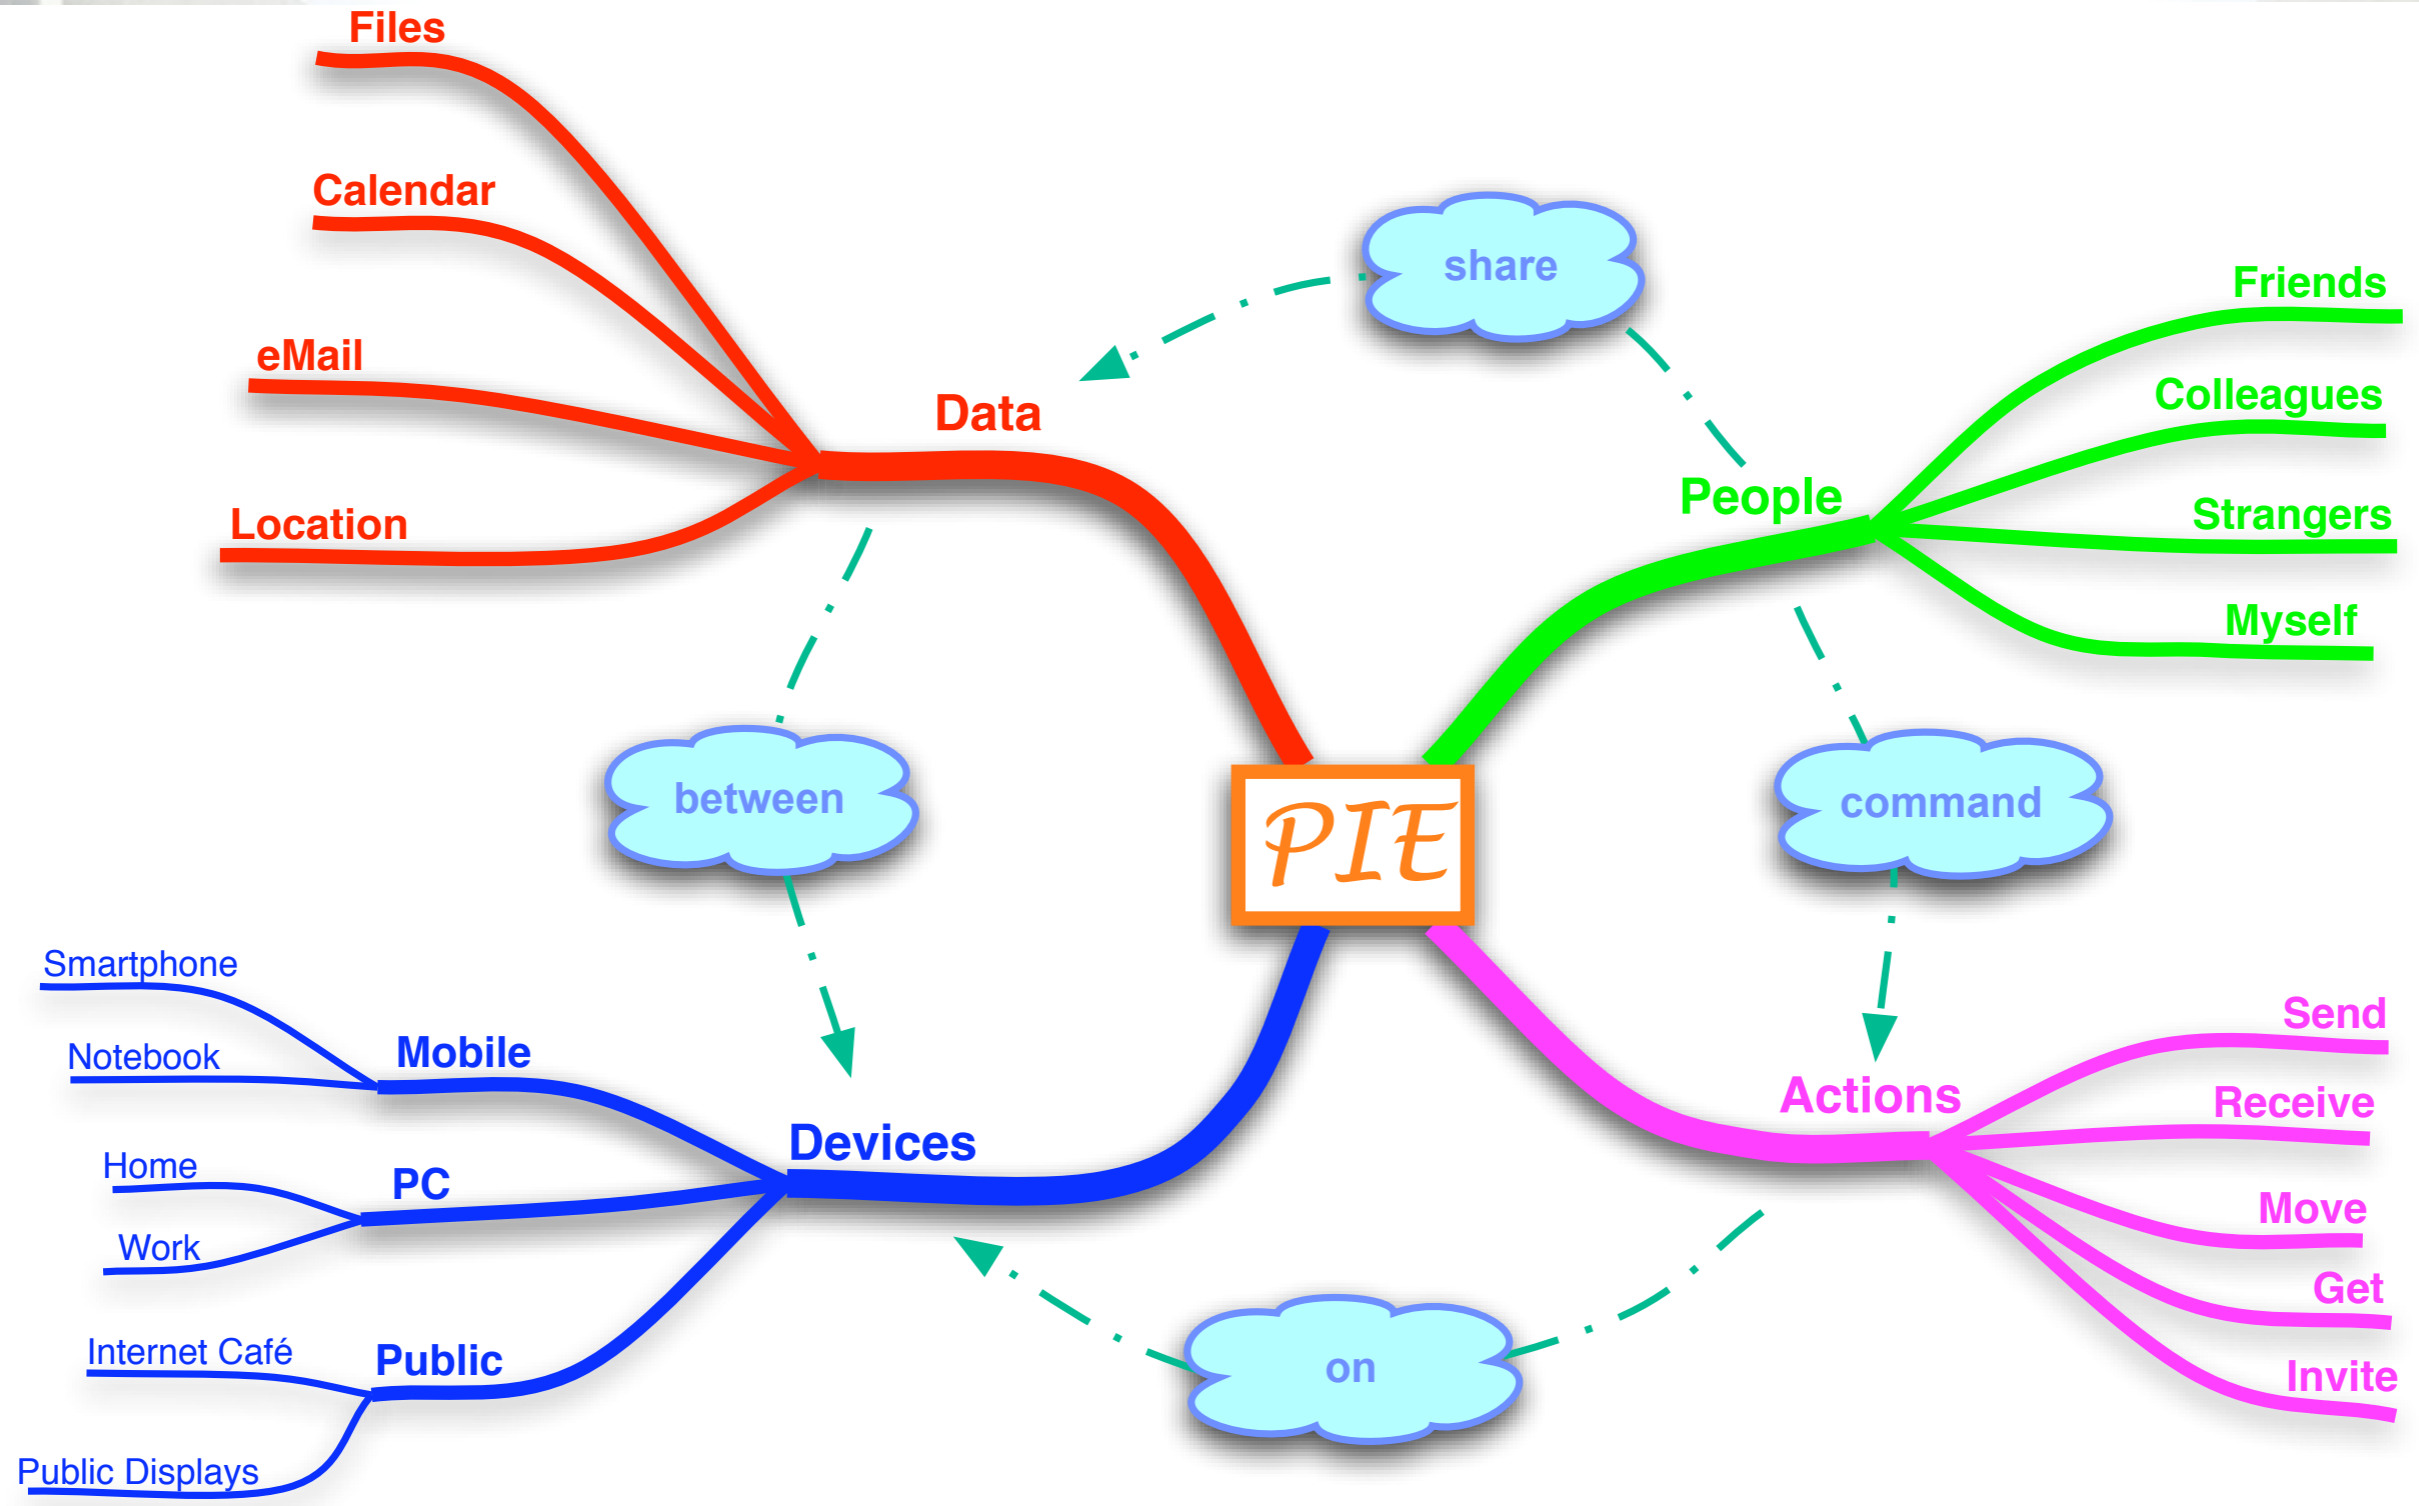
Files

Calendar

eMail

Location

Data

share

Friends

Colleagues

People

Strangers

Myself

between

PIE

command

Smartphone

Notebook

Mobile

Devices

Home

PC

Work

Internet Café

Public

Public Displays

on

Actions

Send

Receive

Move

Get

Invite